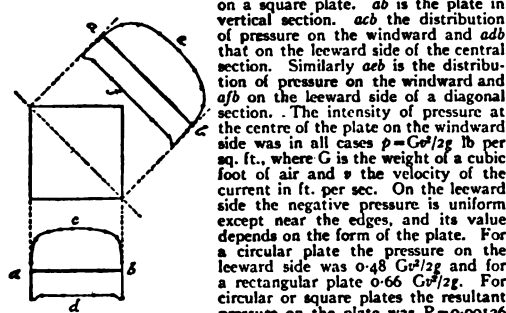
on a square plate. $ab$ is the plate in vertical section. $acb$ the distribution of pressure on the windward and $adb$ that on the leeward side of the central section. Similarly $aeb$ is the distribution of pressure on the windward and $afb$ on the leeward side of a diagonal section. The intensity of pressure at the centre of the plate on the windward side was in all cases $p = Gv^2/2g$ lb per sq. ft., where G is the weight of a cubic foot of air and $v$ the velocity of the current in ft. per sec. On the leeward side the negative pressure is uniform except near the edges, and its value depends on the form of the plate. For a circular plate the pressure on the leeward side was 0·48 $Gv^2/2g$ and for a rectangular plate 0·66 $Gv^2/2g$. For circular or square plates the resultant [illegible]

p
e
f
c
e
a
b
d